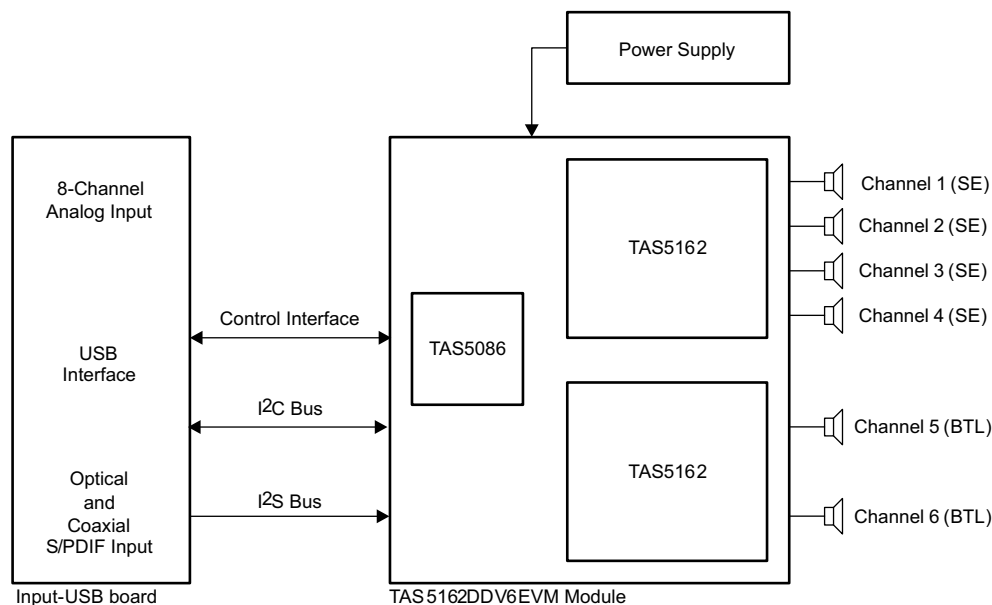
Power Supply

8-Channel Analog Input

USB Interface

Optical and Coaxial S/PDIF Input

Input-USB board

Control Interface

$I^2C$ Bus

$I^2S$ Bus

TAS5086

TAS5162

TAS5162

TAS5162DDV6EVM Module

Channel 1 (SE)

Channel 2 (SE)

Channel 3 (SE)

Channel 4 (SE)

Channel 5 (BTL)

Channel 6 (BTL)